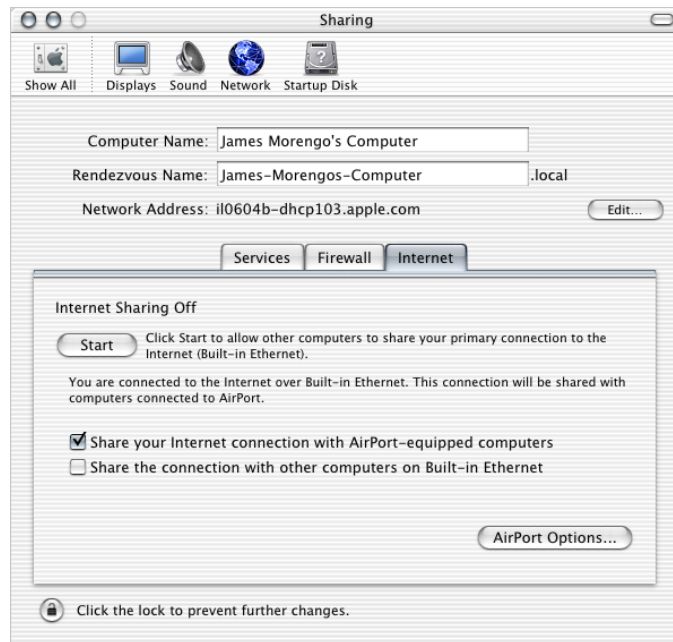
Sharing

Show All Displays Sound Network Startup Disk

Computer Name: James Morengo's Computer

Rendezvous Name: James-Morengos-Computer .local

Network Address: il0604b-dhcp103.apple.com

Edit...

Services Firewall Internet

Internet Sharing Off

Start

Click Start to allow other computers to share your primary connection to the Internet (Built-in Ethernet).

You are connected to the Internet over Built-in Ethernet. This connection will be shared with computers connected to AirPort.

☑ Share your Internet connection with AirPort-equipped computers

☐ Share the connection with other computers on Built-in Ethernet

AirPort Options...

Click the lock to prevent further changes.